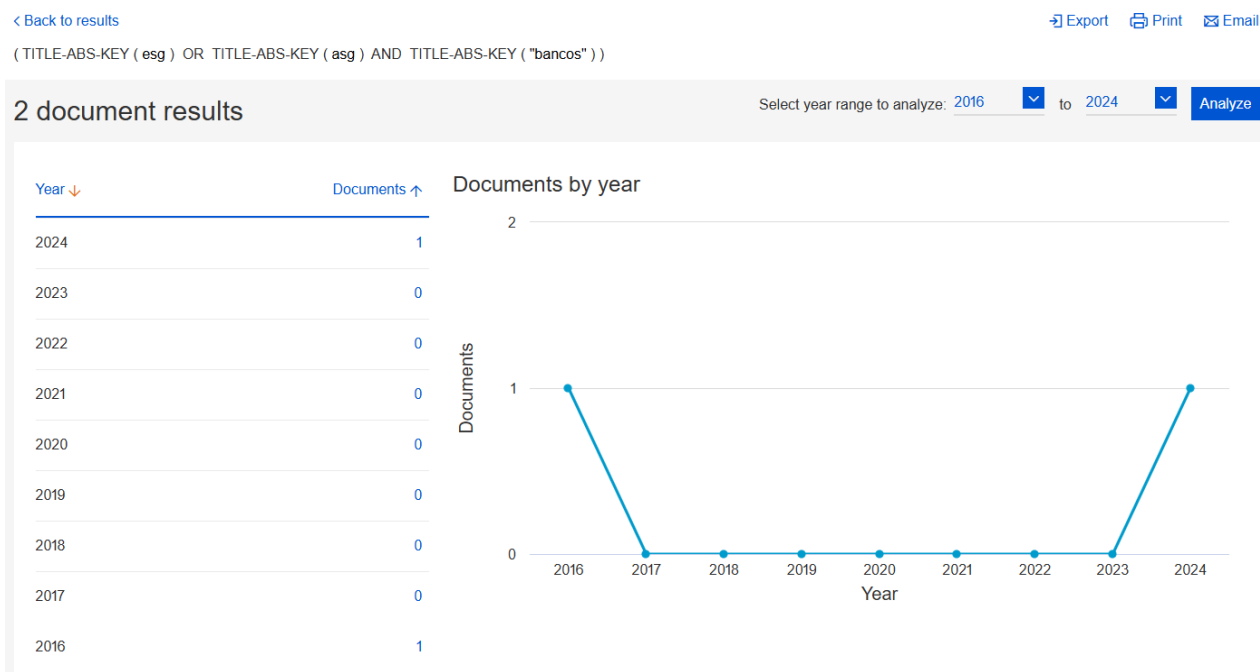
< Back to results

Export Print Email

( TITLE-ABS-KEY ( esg ) OR TITLE-ABS-KEY ( asg ) AND TITLE-ABS-KEY ( "bancos" ) )

2 document results

Select year range to analyze: 2016 to 2024 Analyze

| Year ↓ | Documents ↑ |
|---|---|
| 2024 | 1 |
| 2023 | 0 |
| 2022 | 0 |
| 2021 | 0 |
| 2020 | 0 |
| 2019 | 0 |
| 2018 | 0 |
| 2017 | 0 |
| 2016 | 1 |

Documents by year

2
1
0
Documents
2016 2017 2018 2019 2020 2021 2022 2023 2024
Year